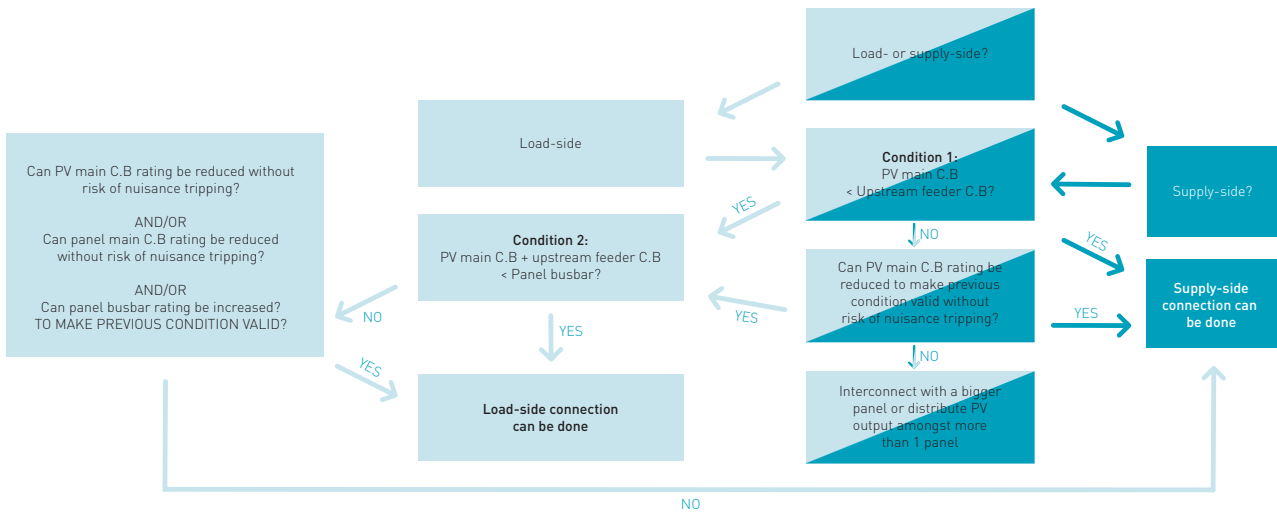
Load- or supply-side?

Load-side

Condition 1:
PV main C.B
< Upstream feeder C.B?

Supply-side?

Can PV main C.B rating be reduced without risk of nuisance tripping?

AND/OR
Can panel main C.B rating be reduced without risk of nuisance tripping?

AND/OR
Can panel busbar rating be increased?
TO MAKE PREVIOUS CONDITION VALID?

YES

Condition 2:
PV main C.B + upstream feeder C.B
< Panel busbar?

NO

Can PV main C.B rating be reduced to make previous condition valid without risk of nuisance tripping?

YES

Supply-side connection can be done

NO

YES

YES

YES

NO

Load-side connection can be done

NO

Interconnect with a bigger panel or distribute PV output amongst more than 1 panel

NO